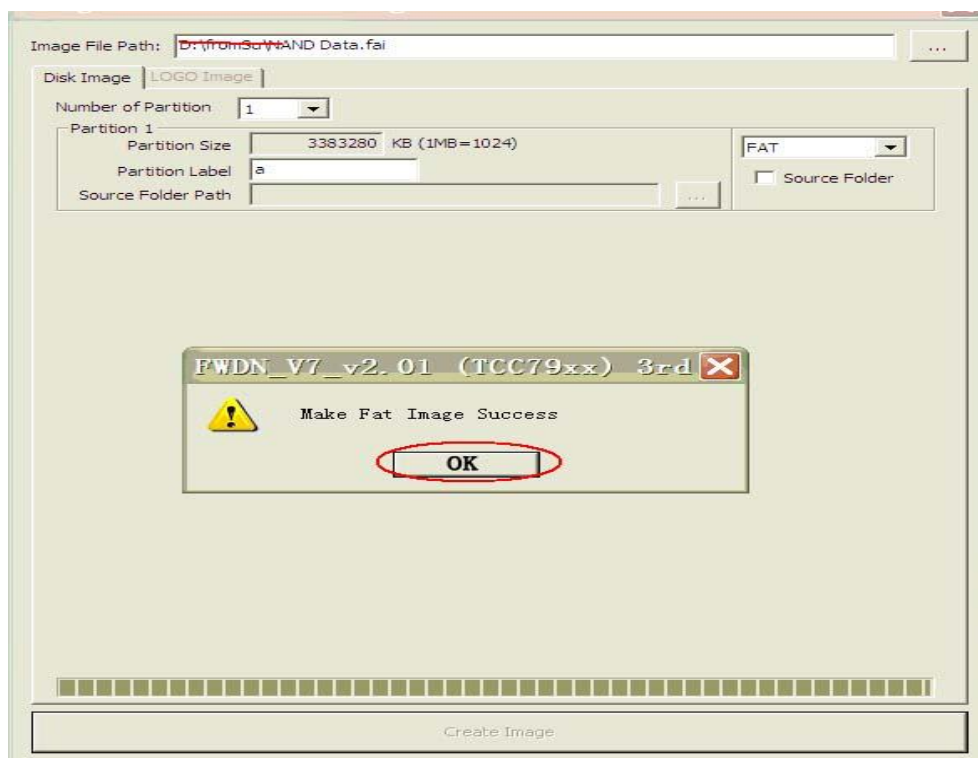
Image File Path: D:\fromSu\NAND Data.fai
...
Disk Image
LOGO Image
Number of Partition 1
Partition 1
Partition Size 3383280 KB (1MB=1024)
Partition Label a
Source Folder Path
...
FAT
Source Folder

FWDN_V7_v2.01 (TCC79xx) 3rd
Make Fat Image Success
OK

Create Image